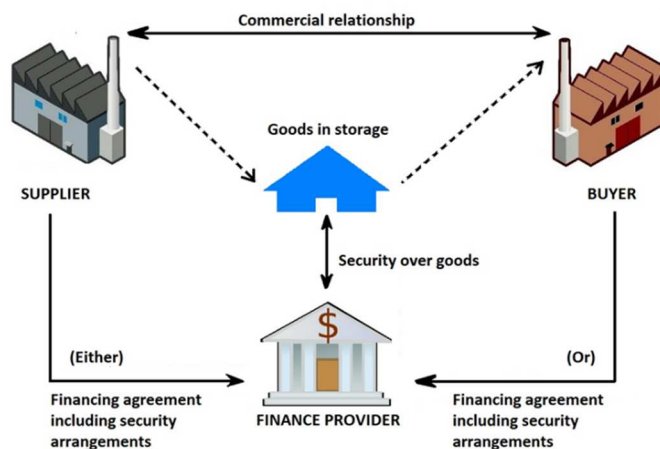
Commercial relationship

Goods in storage

SUPPLIER

BUYER

Security over goods

$

(Either)

(Or)

Financing agreement including security arrangements

FINANCE PROVIDER

Financing agreement including security arrangements